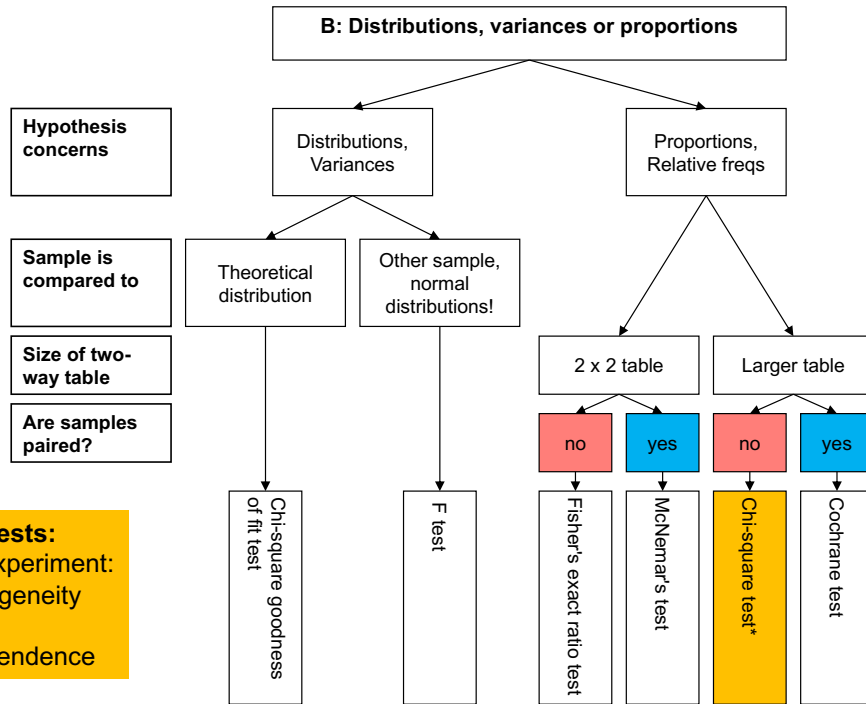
B: Distributions, variances or proportions

Hypothesis concerns

Distributions, Variances

Proportions, Relative freqs

Sample is compared to

Theoretical distribution

Other sample, normal distributions!

Size of two-way table

2 x 2 table

Larger table

Are samples paired?

no

yes

no

yes

ests:
xperiment:
geneity

endence

Chi-square goodness of fit test

F test

Fisher's exact ratio test

McNemar's test

Chi-square test*

Cochrane test